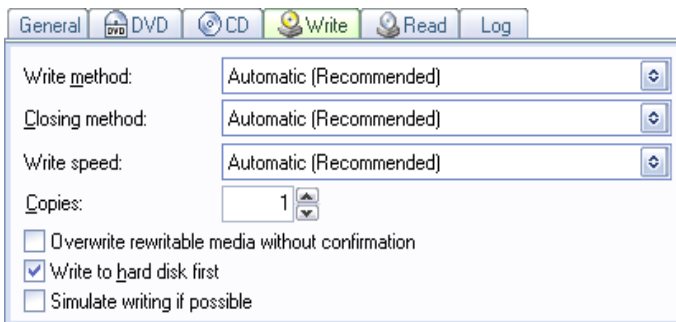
General | DVD | CD | Write | Read | Log

Write method: Automatic (Recommended)
Closing method: Automatic (Recommended)
Write speed: Automatic (Recommended)
Copies: 1

Overwrite rewritable media without confirmation
Write to hard disk first
Simulate writing if possible